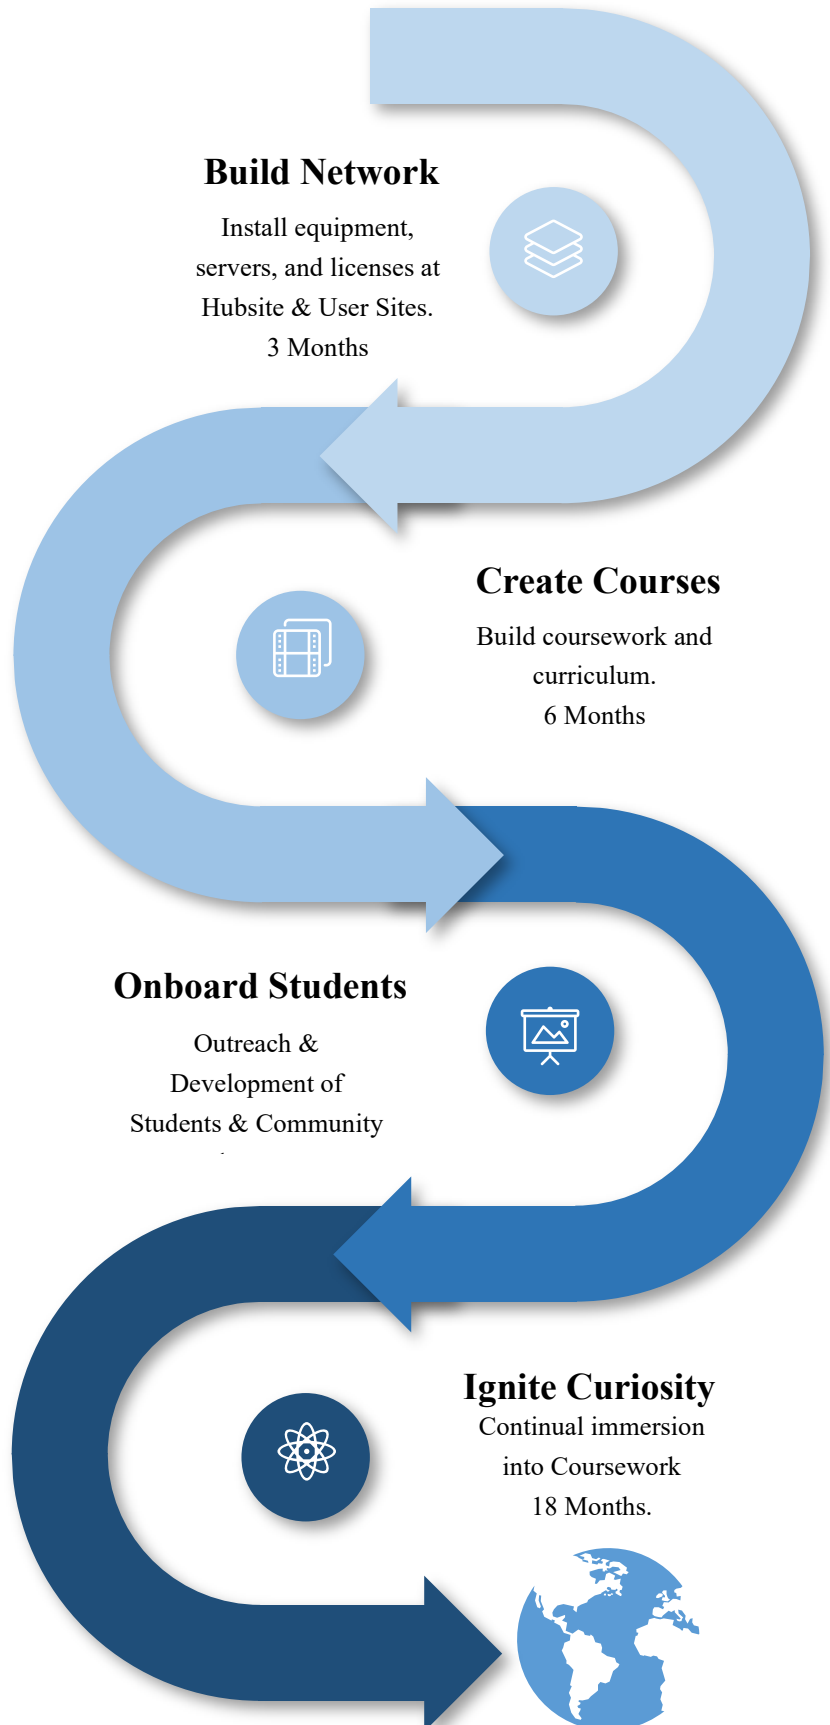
Build Network

Install equipment, servers, and licenses at Hubsite & User Sites.
3 Months

Create Courses

Build coursework and curriculum.
6 Months

Onboard Students

Outreach & Development of Students & Community

Ignite Curiosity

Continual immersion into Coursework
18 Months.